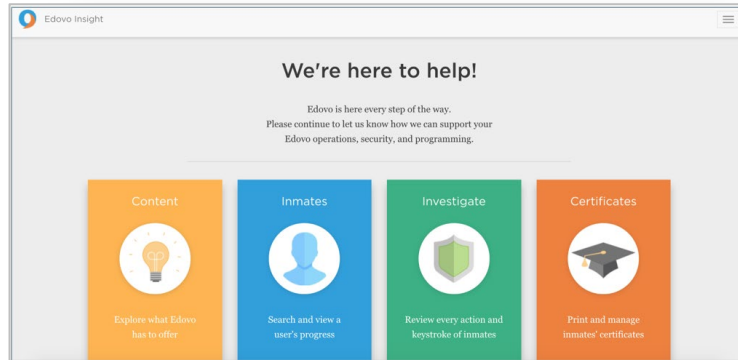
Edovo Insight

We're here to help!

Edovo is here every step of the way. Please continue to let us know how we can support your Edovo operations, security, and programming.

Content

Explore what Edovo has to offer

Inmates

Search and view a user's progress

Investigate

Review every action and keystroke of inmates

Certificates

Print and manage inmates' certificates